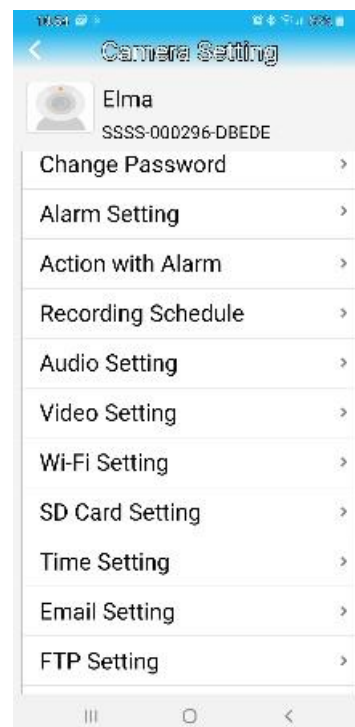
Camera Setting

Elma
SSSS-000296-DBEDE

Change Password

Alarm Setting

Action with Alarm

Recording Schedule

Audio Setting

Video Setting

Wi-Fi Setting

SD Card Setting

Time Setting

Email Setting

FTP Setting